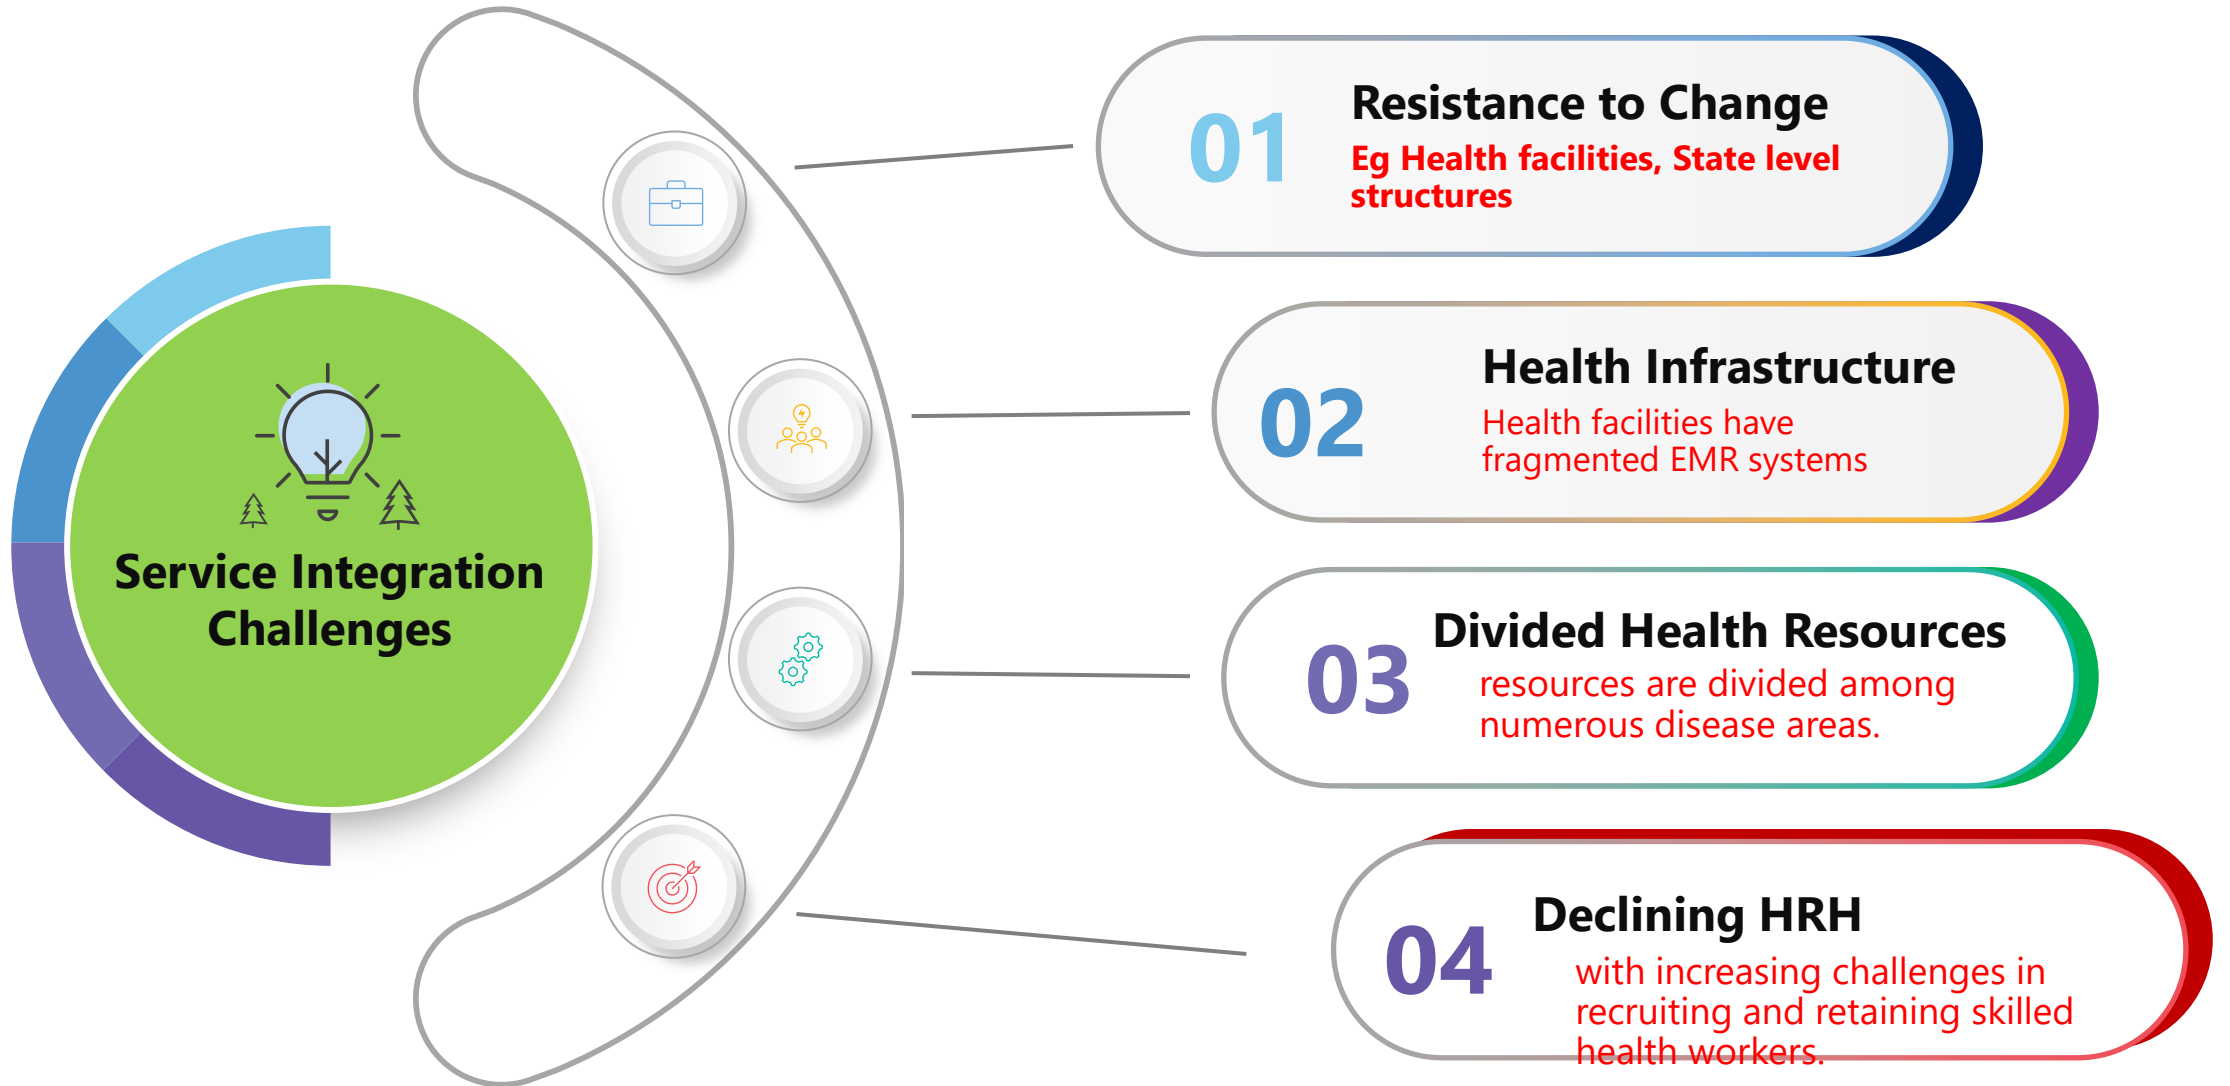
Service Integration Challenges

01
Resistance to Change
Eg Health facilities, State level structures

02
Health Infrastructure
Health facilities have fragmented EMR systems

03
Divided Health Resources
resources are divided among numerous disease areas.

04
Declining HRH
with increasing challenges in recruiting and retaining skilled health workers.